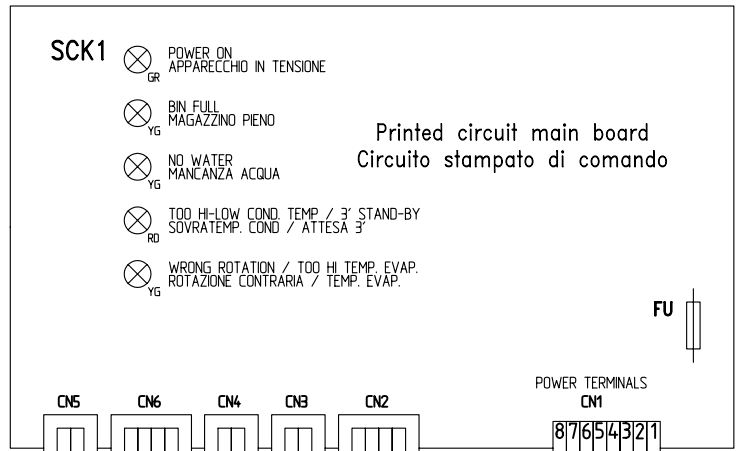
SCK1

GR POWER ON
APPARECCHIO IN TENSIONE

YG BIN FULL
MAGAZZINO PIENO

YG NO WATER
MANCANZA ACQUA

RD TOO HI-LOW COND. TEMP / 3' STAND-BY
SOVRATEMP. COND / ATTESA 3'

YG WRONG ROTATION / TOO HI TEMP. EVAP.
ROTAZIONE CONTRARIA / TEMP. EVAP.

Printed circuit main board
Circuito stampato di comando

FU

POWER TERMINALS
CN1

CN5 CN6 CN4 CN3 CN2

8 7 6 5 4 3 2 1